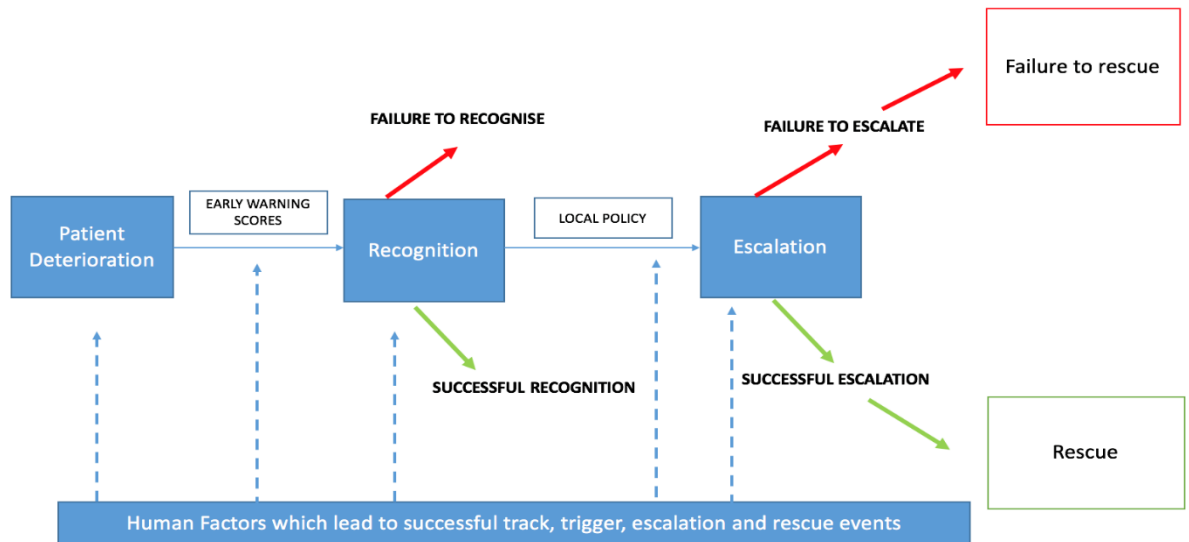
Failure to rescue

FAILURE TO RECOGNISE

FAILURE TO ESCALATE

Patient Deterioration

EARLY WARNING SCORES

Recognition

LOCAL POLICY

Escalation

SUCCESSFUL RECOGNITION

SUCCESSFUL ESCALATION

Rescue

Human Factors which lead to successful track, trigger, escalation and rescue events